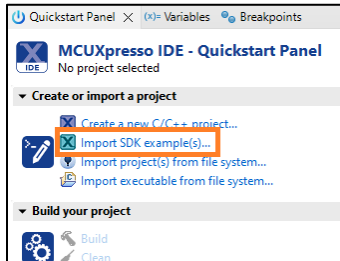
Quickstart Panel × (x)= Variables Breakpoints

IDE

MCUXpresso IDE - Quickstart Panel
No project selected

Create or import a project

Create a new C/C++ project...
Import SDK example(s)...
Import project(s) from file system...
Import executable from file system...

Build your project

Build
Clean